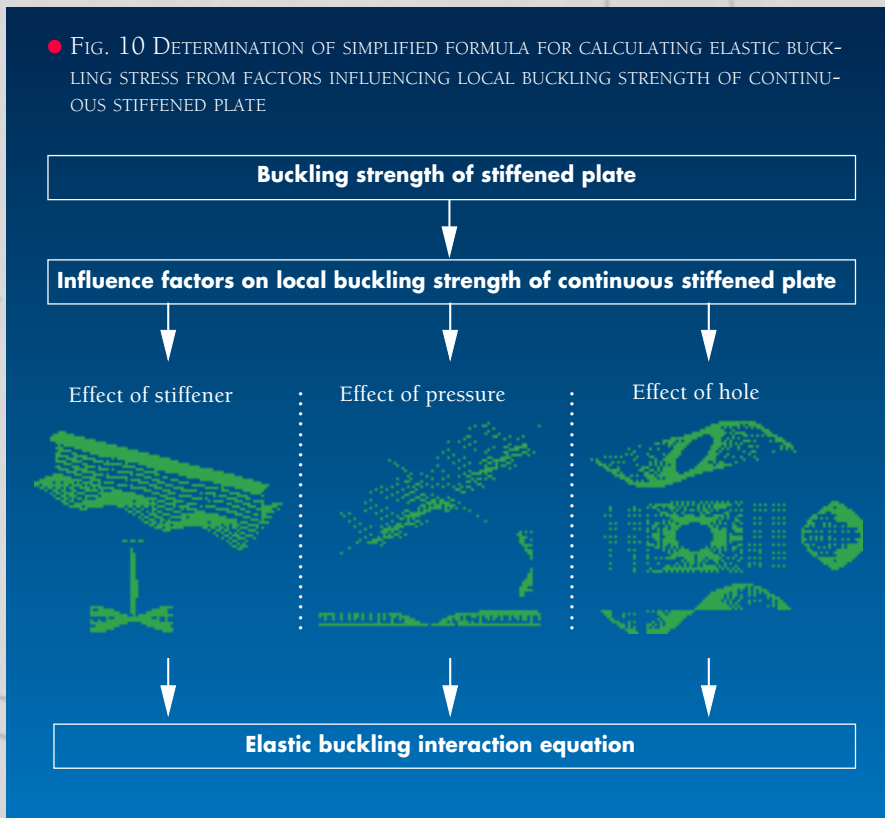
Fig. 10 Determination of simplified formula for calculating elastic buckling stress from factors influencing local buckling strength of continuous stiffened plate

Buckling strength of stiffened plate

Influence factors on local buckling strength of continuous stiffened plate

Effect of stiffener

Effect of pressure

Effect of hole

Elastic buckling interaction equation